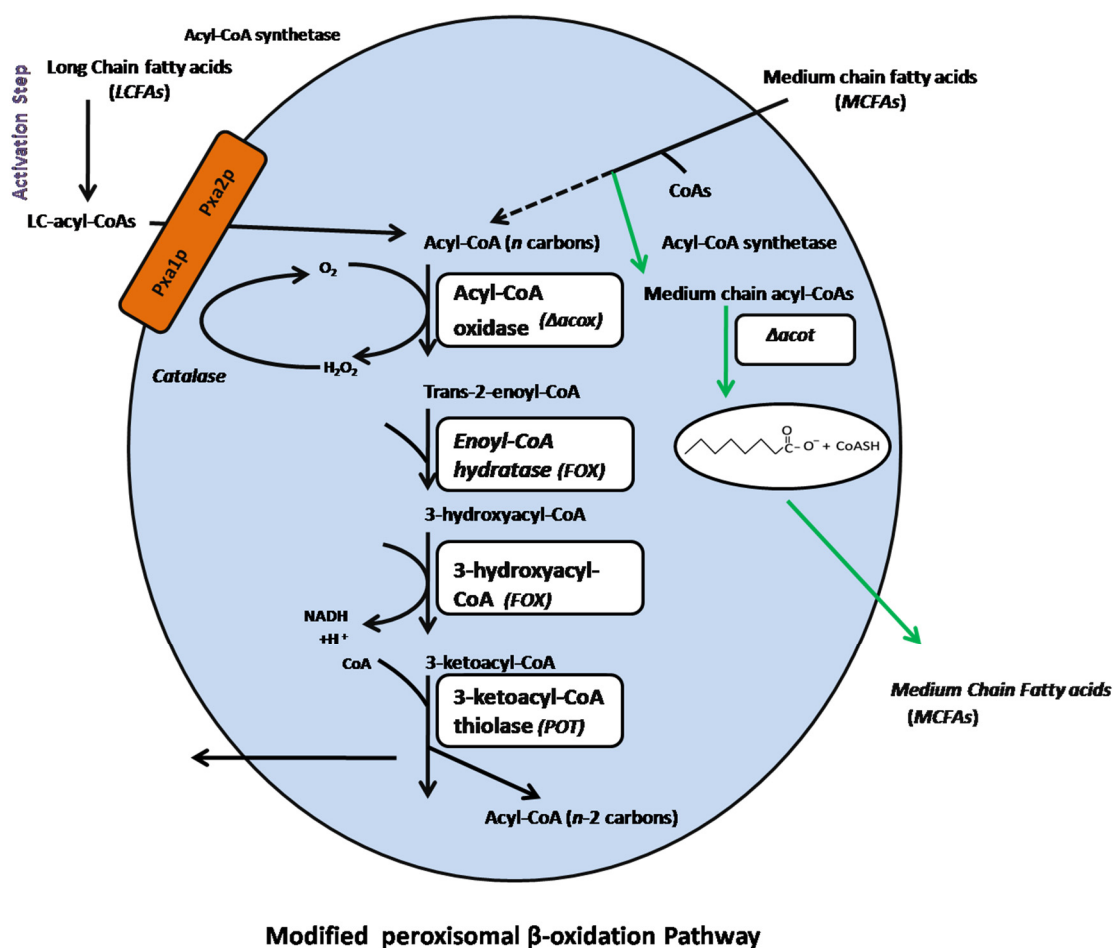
Activation Step

Acyl-CoA synthetase

Long Chain fatty acids (*LCFAs*)

LC-acyl-CoAs

Pxa2p

Pxa1p

Medium chain fatty acids (*MCFAs*)

CoAs

Acyl-CoA (*n* carbons)

Acyl-CoA synthetase

$O_2$

Acyl-CoA oxidase (*Δacox*)

Medium chain acyl-CoAs

*Δacot*

Catalase

$H_2O_2$

Trans-2-enoyl-CoA

*Enoyl-CoA hydratase (FOX)*

$\overset{O}{\overset{\|}{C}}-O^- + CoASH$

3-hydroxyacyl-CoA

3-hydroxyacyl-CoA (*FOX*)

NADH $+H^+$

CoA

3-ketoacyl-CoA

3-ketoacyl-CoA thiolase (*POT*)

*Medium Chain Fatty acids* (*MCFAs*)

Acyl-CoA (*n*-2 carbons)

Modified peroxisomal β-oxidation Pathway